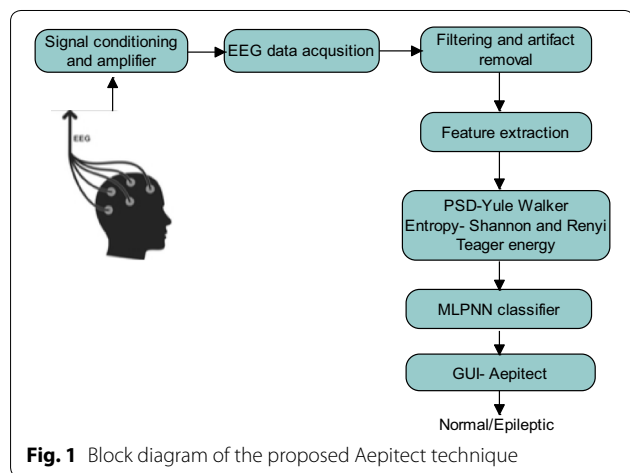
Signal conditioning and amplifier

EEG data acqusition

Filtering and artifact removal

EEG

Feature extraction

PSD-Yule Walker
Entropy- Shannon and Renyi
Teager energy

MLPNN classifier

GUI- Aepitect

Normal/Epileptic

**Fig. 1** Block diagram of the proposed Aepitect technique